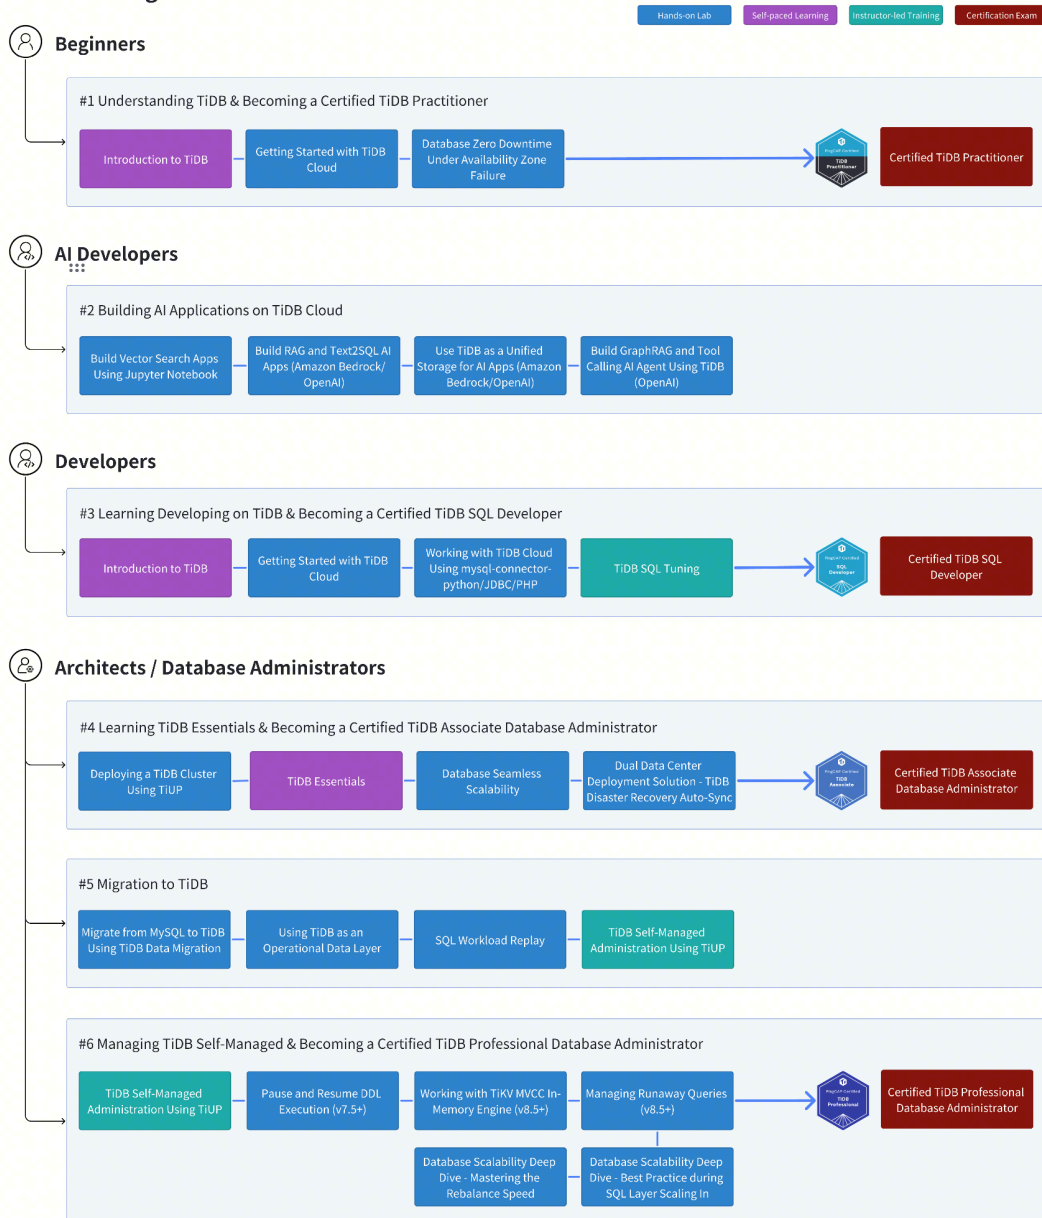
Hands-on Lab | Self-paced Learning | Instructor-led Training | Certification Exam

Beginners

#1 Understanding TiDB & Becoming a Certified TiDB Practitioner

Introduction to TiDB
Getting Started with TiDB Cloud
Database Zero Downtime Under Availability Zone Failure
PingCAP Certified TiDB Practitioner
Certified TiDB Practitioner

AI Developers

#2 Building AI Applications on TiDB Cloud

Build Vector Search Apps Using Jupyter Notebook
Build RAG and Text2SQL AI Apps (Amazon Bedrock/ OpenAI)
Use TiDB as a Unified Storage for AI Apps (Amazon Bedrock/OpenAI)
Build GraphRAG and Tool Calling AI Agent Using TiDB (OpenAI)

Developers

#3 Learning Developing on TiDB & Becoming a Certified TiDB SQL Developer

Introduction to TiDB
Getting Started with TiDB Cloud
Working with TiDB Cloud Using mysql-connector-python/JDBC/PHP
TiDB SQL Tuning
PingCAP Certified SQL Developer
Certified TiDB SQL Developer

Architects / Database Administrators

#4 Learning TiDB Essentials & Becoming a Certified TiDB Associate Database Administrator

Deploying a TiDB Cluster Using TiUP
TiDB Essentials
Database Seamless Scalability
Dual Data Center Deployment Solution - TiDB Disaster Recovery Auto-Sync
PingCAP Certified TiDB Associate
Certified TiDB Associate Database Administrator

#5 Migration to TiDB

Migrate from MySQL to TiDB Using TiDB Data Migration
Using TiDB as an Operational Data Layer
SQL Workload Replay
TiDB Self-Managed Administration Using TiUP

#6 Managing TiDB Self-Managed & Becoming a Certified TiDB Professional Database Administrator

TiDB Self-Managed Administration Using TiUP
Pause and Resume DDL Execution (v7.5+)
Working with TiKV MVCC In-Memory Engine (v8.5+)
Managing Runaway Queries (v8.5+)
PingCAP Certified TiDB Professional
Certified TiDB Professional Database Administrator
Database Scalability Deep Dive - Mastering the Rebalance Speed
Database Scalability Deep Dive - Best Practice during SQL Layer Scaling In